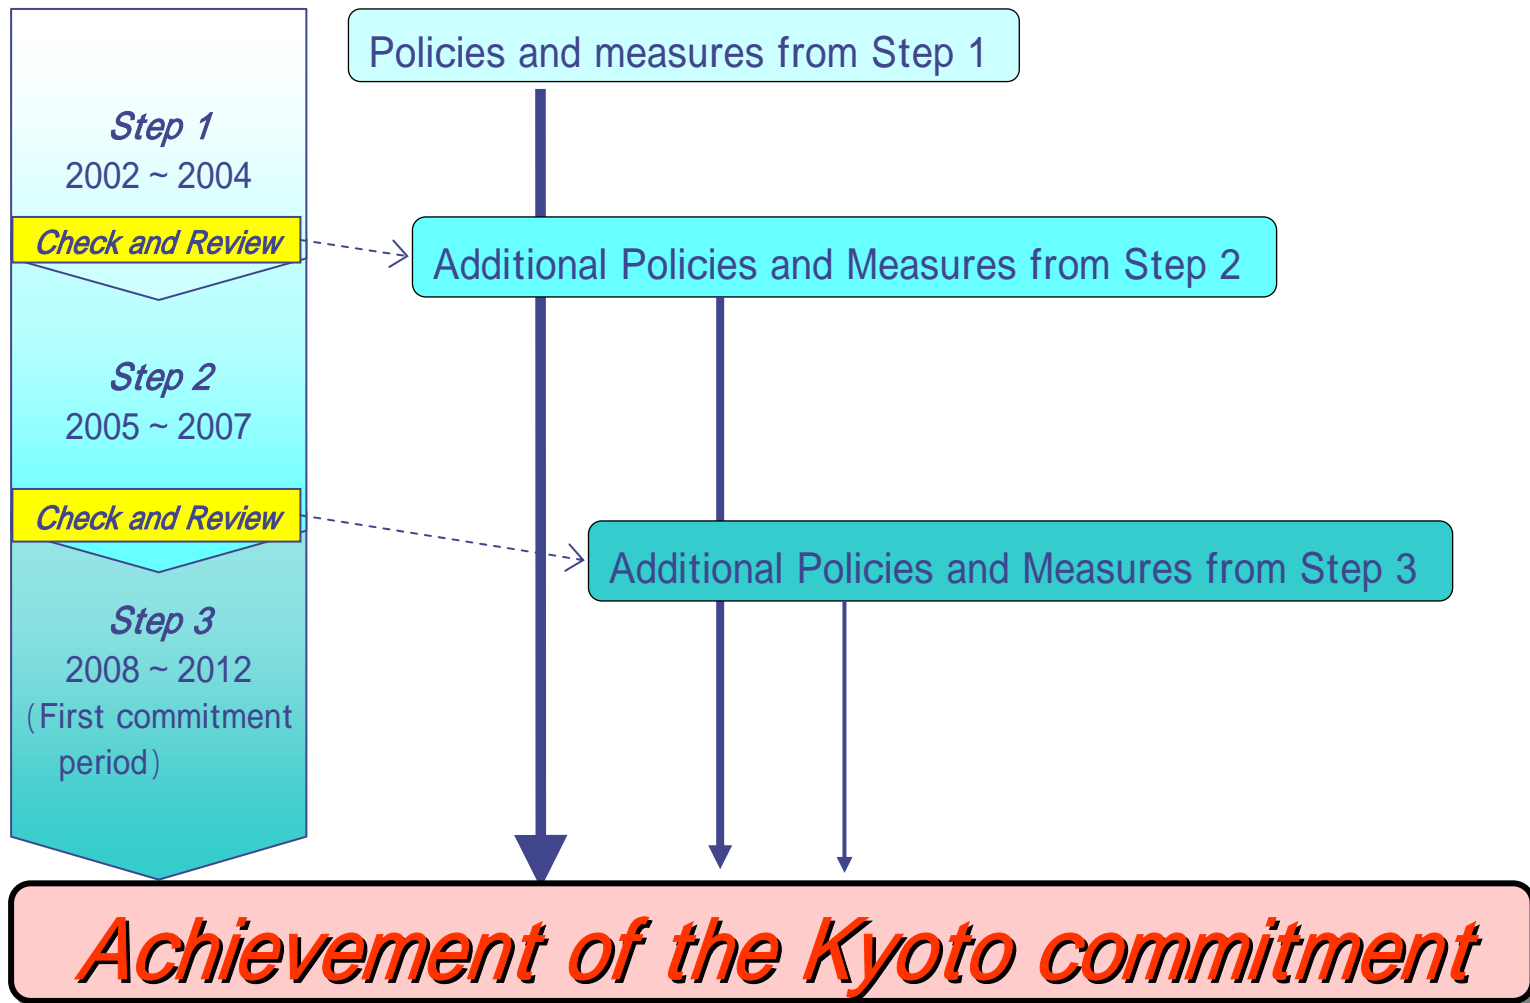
Step 1
2002 ~ 2004

Check and Review

Step 2
2005 ~ 2007

Check and Review

Step 3
2008 ~ 2012
(First commitment period)

Policies and measures from Step 1

Additional Policies and Measures from Step 2

Additional Policies and Measures from Step 3

Achievement of the Kyoto commitment